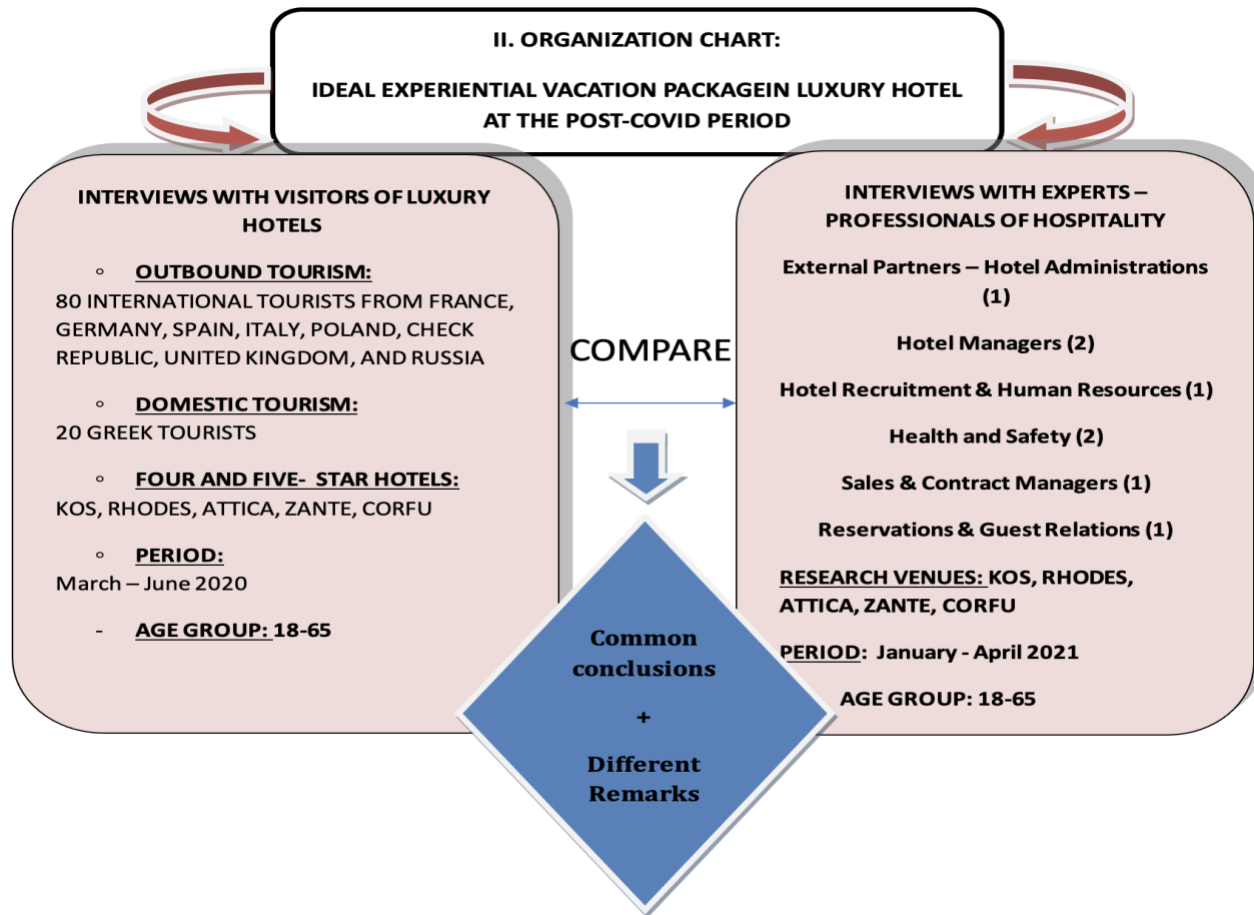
II. ORGANIZATION CHART:

IDEAL EXPERIENTIAL VACATION PACKAGEIN LUXURY HOTEL AT THE POST-COVID PERIOD

INTERVIEWS WITH VISITORS OF LUXURY HOTELS

◦ OUTBOUND TOURISM:
80 INTERNATIONAL TOURISTS FROM FRANCE, GERMANY, SPAIN, ITALY, POLAND, CHECK REPUBLIC, UNITED KINGDOM, AND RUSSIA

◦ DOMESTIC TOURISM:
20 GREEK TOURISTS

◦ FOUR AND FIVE- STAR HOTELS:
KOS, RHODES, ATTICA, ZANTE, CORFU

◦ PERIOD:
March – June 2020

- AGE GROUP: 18-65

COMPARE

INTERVIEWS WITH EXPERTS – PROFESSIONALS OF HOSPITALITY

External Partners – Hotel Administrations (1)

Hotel Managers (2)

Hotel Recruitment & Human Resources (1)

Health and Safety (2)

Sales & Contract Managers (1)

Reservations & Guest Relations (1)

RESEARCH VENUES: KOS, RHODES, ATTICA, ZANTE, CORFU

PERIOD: January - April 2021

AGE GROUP: 18-65

Common conclusions

+

Different Remarks